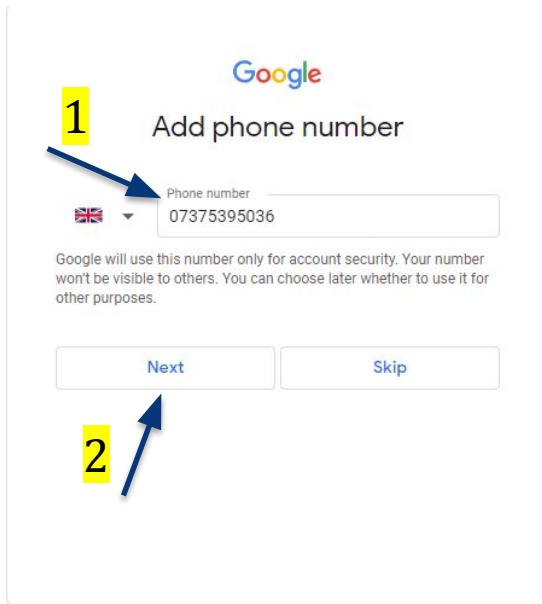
Google

1

Add phone number

Phone number
07375395036

Google will use this number only for account security. Your number won't be visible to others. You can choose later whether to use it for other purposes.

Next

Skip

2